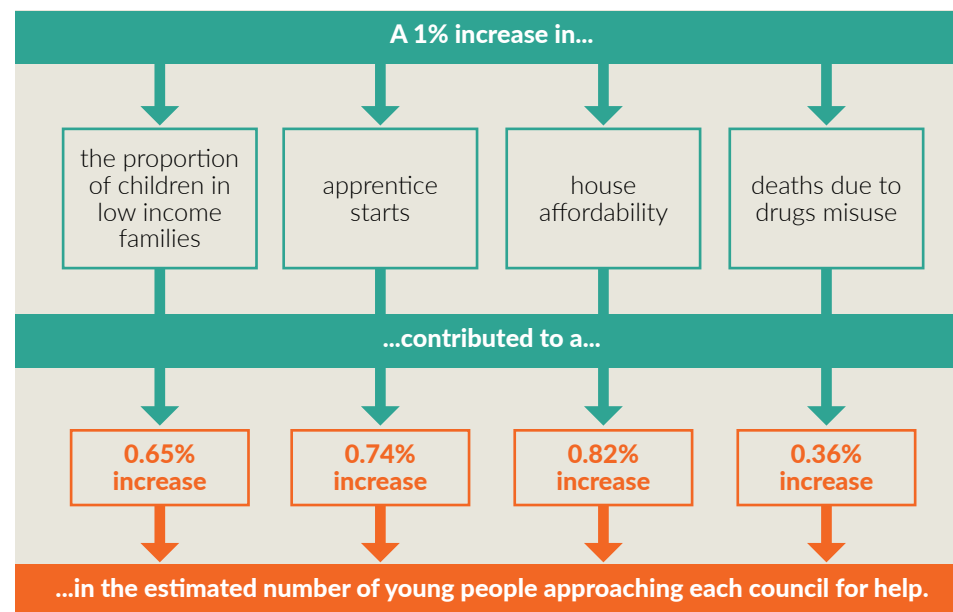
A 1% increase in...

the proportion of children in low income families

apprentice starts

house affordability

deaths due to drugs misuse

...contributed to a...

0.65% increase

0.74% increase

0.82% increase

0.36% increase

...in the estimated number of young people approaching each council for help.